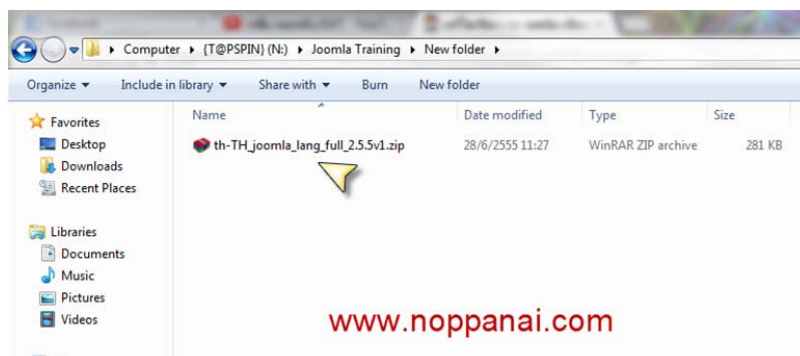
Computer ▸ {T@PSPIN} (N:) ▸ Joomla Training ▸ New folder ▸

Organize ▾ Include in library ▾ Share with ▾ Burn New folder

Favorites
Desktop
Downloads
Recent Places

Libraries
Documents
Music
Pictures
Videos

| Name | Date modified | Type | Size |
|---|---|---|---|
| th-TH_joomla_lang_full_2.5.5v1.zip | 28/6/2555 11:27 | WinRAR ZIP archive | 281 KB |

www.noppanai.com